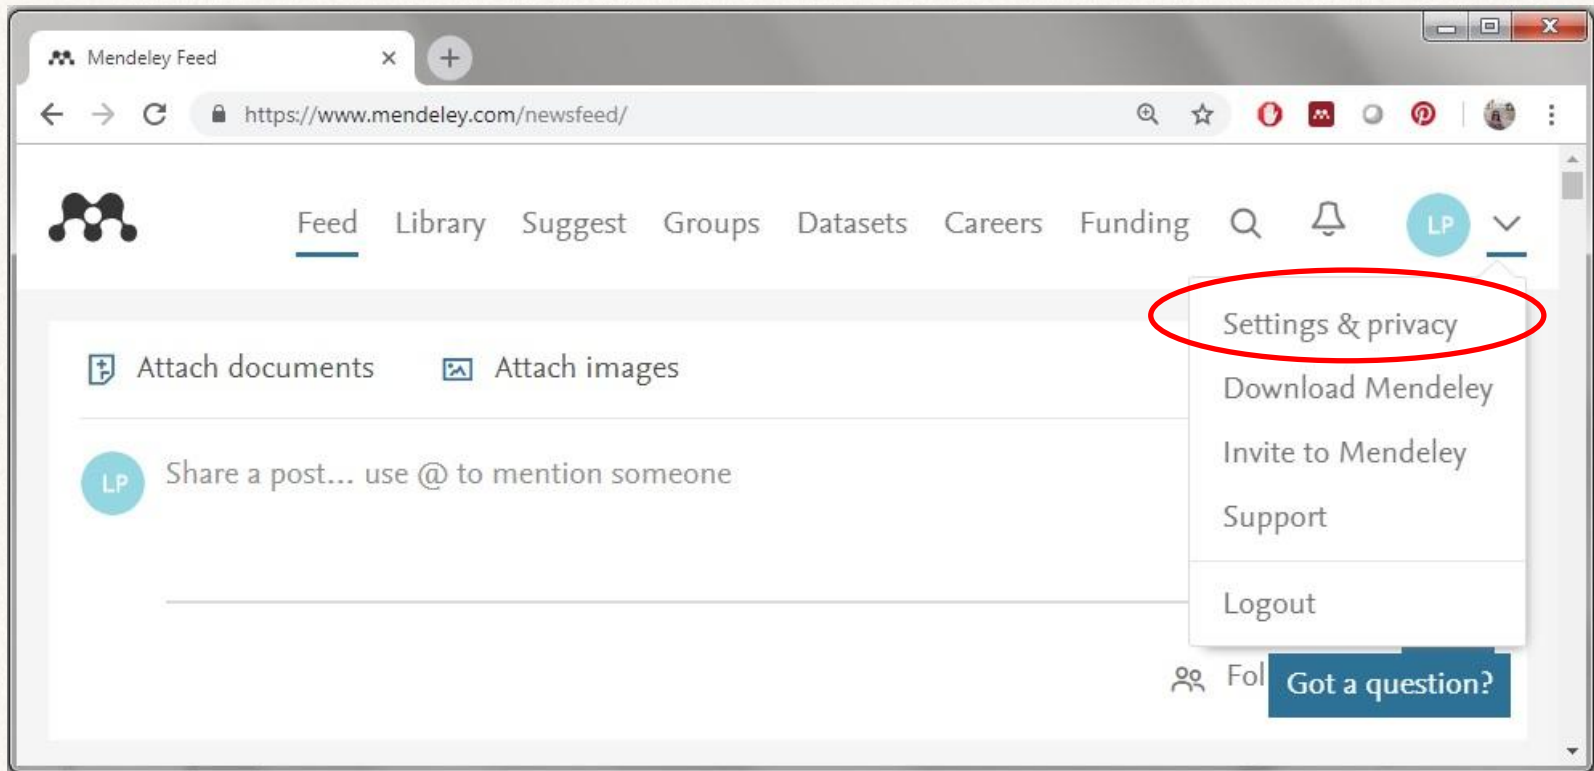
Mendeley Feed ×

https://www.mendeley.com/newsfeed/

Feed Library Suggest Groups Datasets Careers Funding

LP

Attach documents Attach images

LP Share a post... use @ to mention someone

Settings & privacy
Download Mendeley
Invite to Mendeley
Support
Logout

Fol

Got a question?